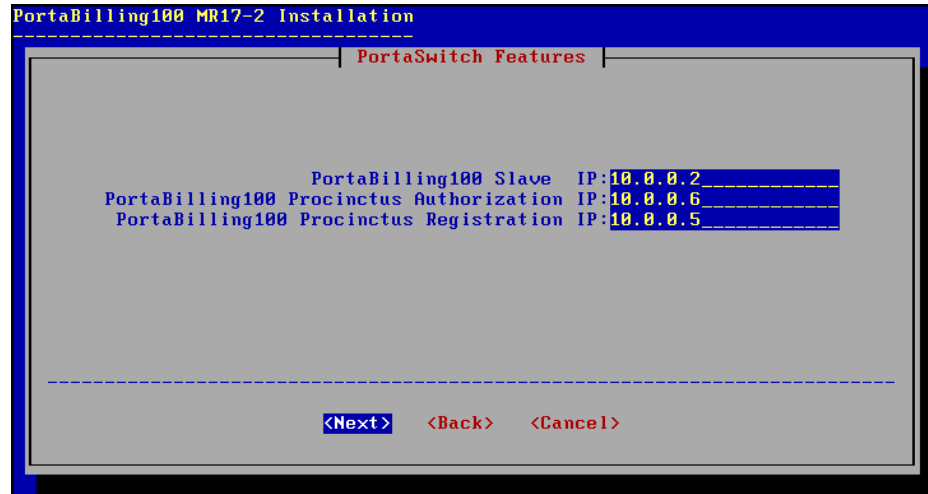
PortaBilling100 MR17-2 Installation
-----------------------------------

PortaSwitch Features

PortaBilling100 Slave IP:10.0.0.2____________
PortaBilling100 Procinctus Authorization IP:10.0.0.6____________
PortaBilling100 Procinctus Registration IP:10.0.0.5____________

<Next> <Back> <Cancel>